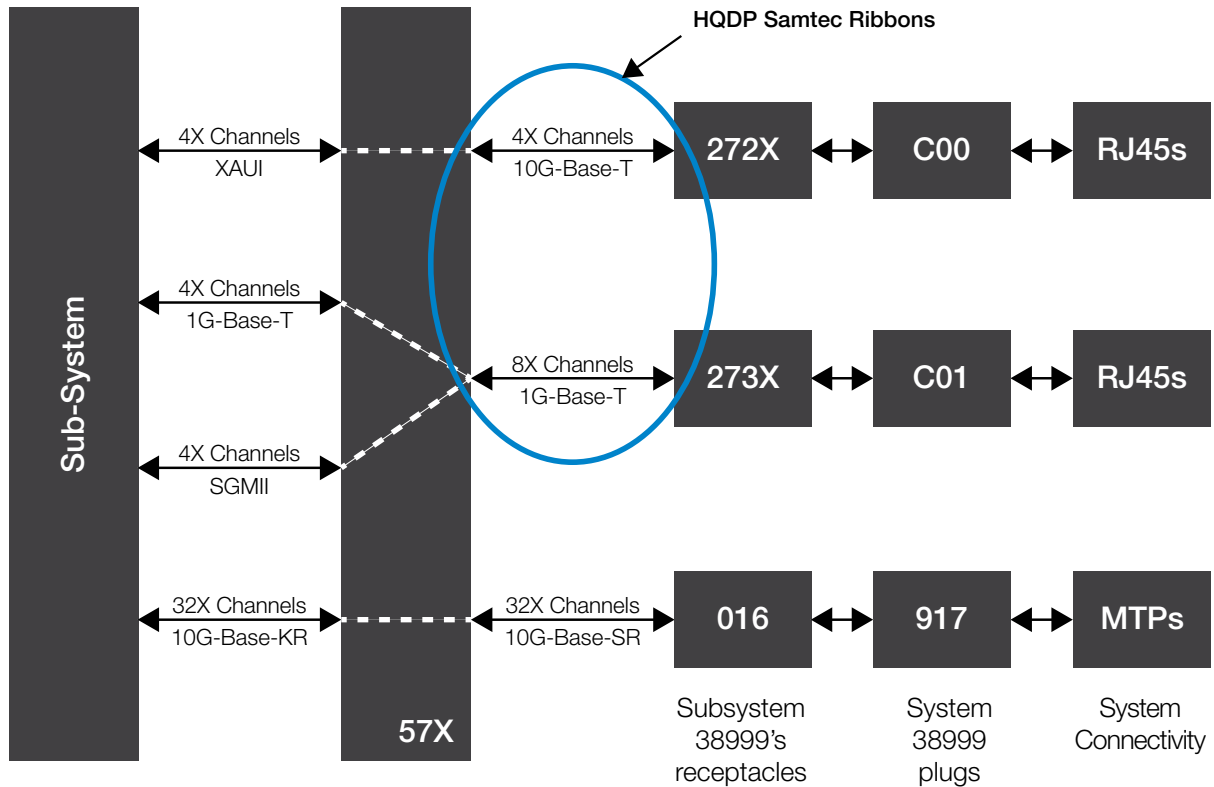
HQDP Samtec Ribbons

Sub-System

4X Channels
XAUI

4X Channels
10G-Base-T

272X

C00

RJ45s

4X Channels
1G-Base-T

8X Channels
1G-Base-T

273X

C01

RJ45s

4X Channels
SGMII

32X Channels
10G-Base-KR

32X Channels
10G-Base-SR

016

917

MTPs

57X

Subsystem 38999's receptacles

System 38999 plugs

System Connectivity